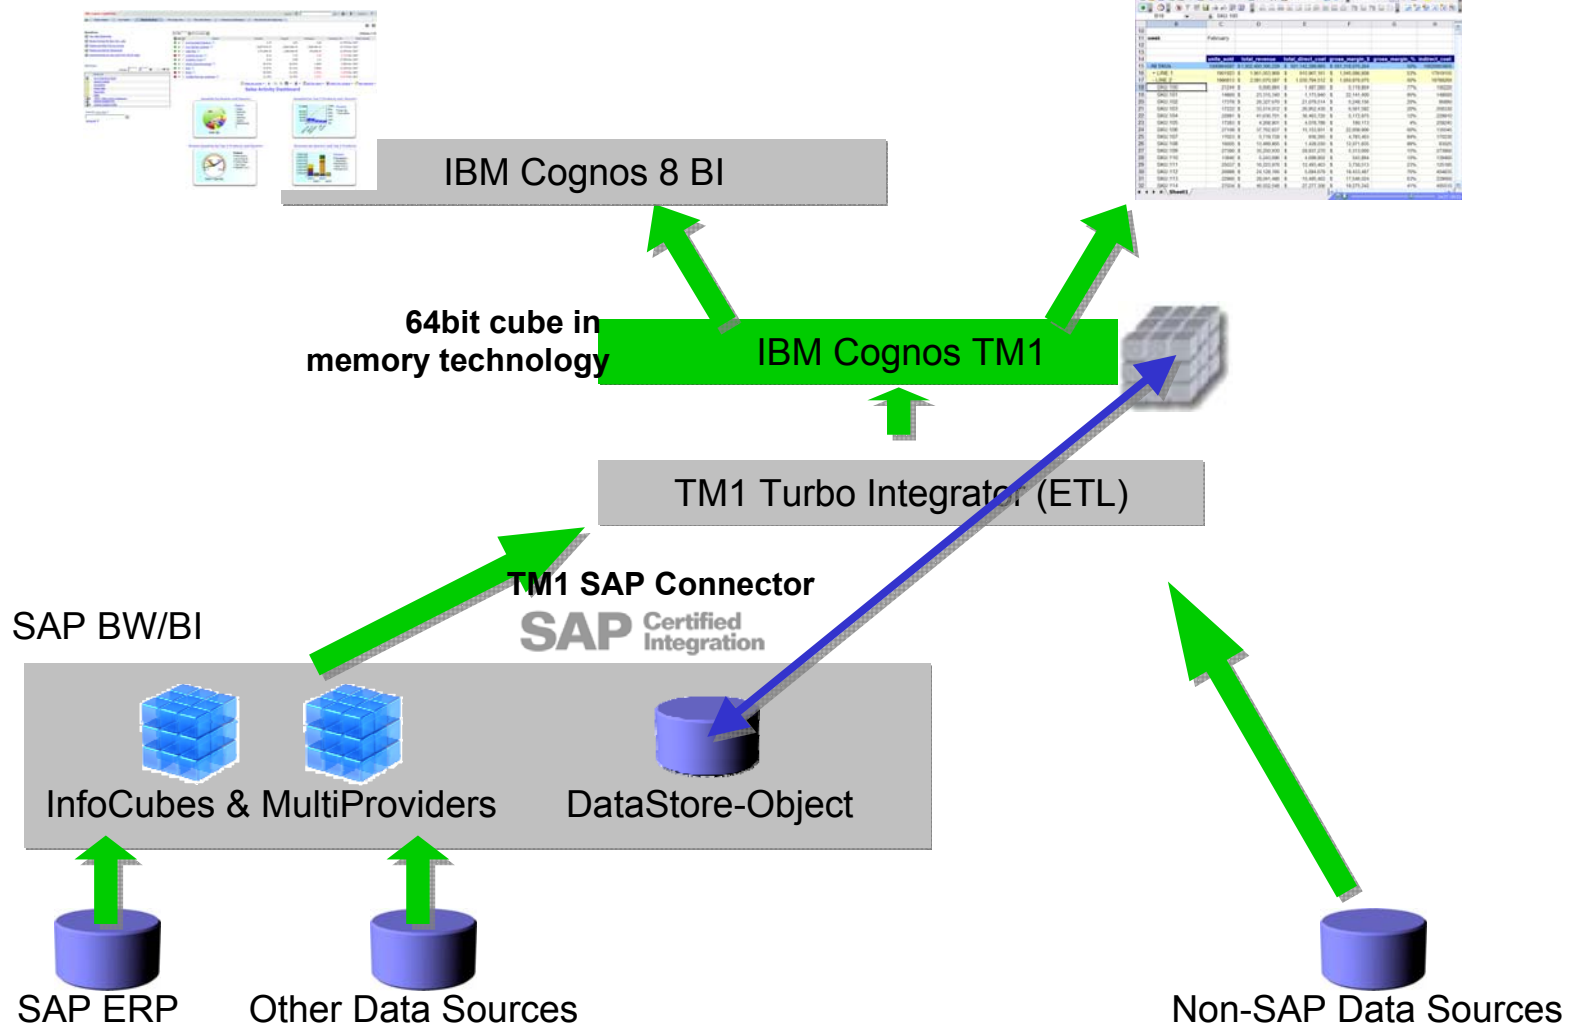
IBM Cognos 8 BI

64bit cube in memory technology

IBM Cognos TM1

TM1 Turbo Integrator (ETL)

TM1 SAP Connector

SAP Certified Integration

SAP BW/BI

InfoCubes & MultiProviders

DataStore-Object

SAP ERP

Other Data Sources

Non-SAP Data Sources